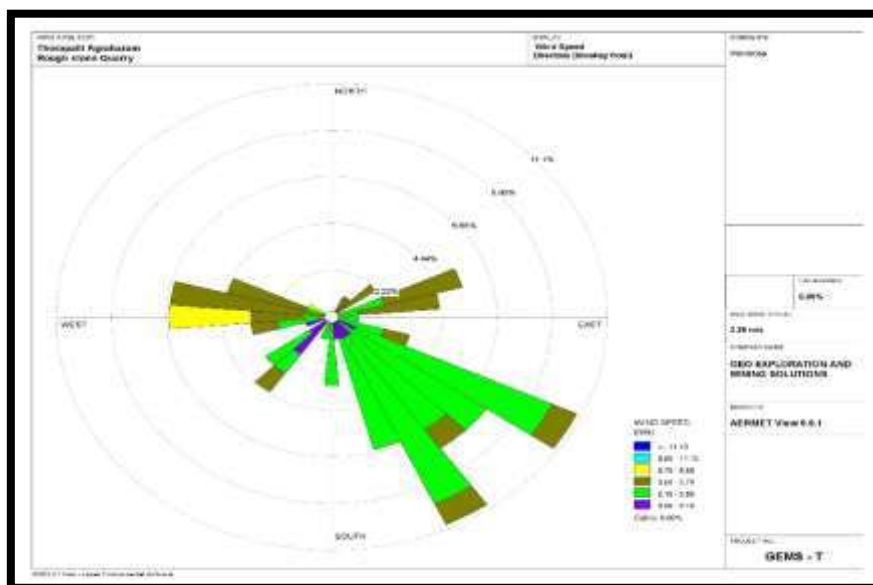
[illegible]
Thoozpalli Agraharam
Rough stone Quarry

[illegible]
Wind Speed
Direction (blowing from)

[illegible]
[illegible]

NORTH

11.1%

8.88%

6.66%

4.44%

2.22%

WEST

EAST

SOUTH

WIND SPEED
(m/s)
>= 11.10
8.80 - 11.10
5.70 - 8.80
3.60 - 5.70
2.10 - 3.60
0.50 - 2.10
Calms: 0.00%

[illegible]
0.00%

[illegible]
2.38 m/s

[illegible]
GEO EXPLORATION AND MINING SOLUTIONS

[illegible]
AERMET View 8.0.1

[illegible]
GEMS - T

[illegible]